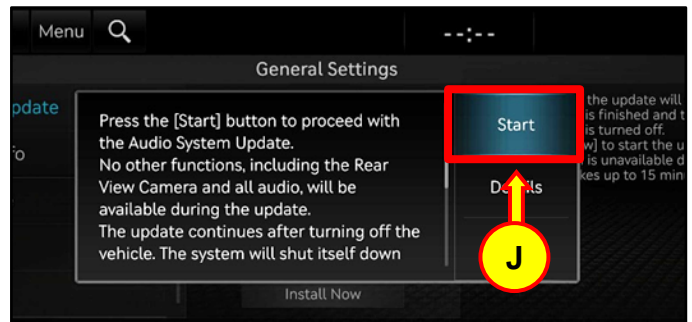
Menu

--:--

General Settings

pdate

o

Press the [Start] button to proceed with the Audio System Update.
No other functions, including the Rear View Camera and all audio, will be available during the update.
The update continues after turning off the vehicle. The system will shut itself down

Start

De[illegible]ils

J

the update will
is finished and t
is turned off.
w] to start the u
is unavailable d
kes up to 15 min

Install Now